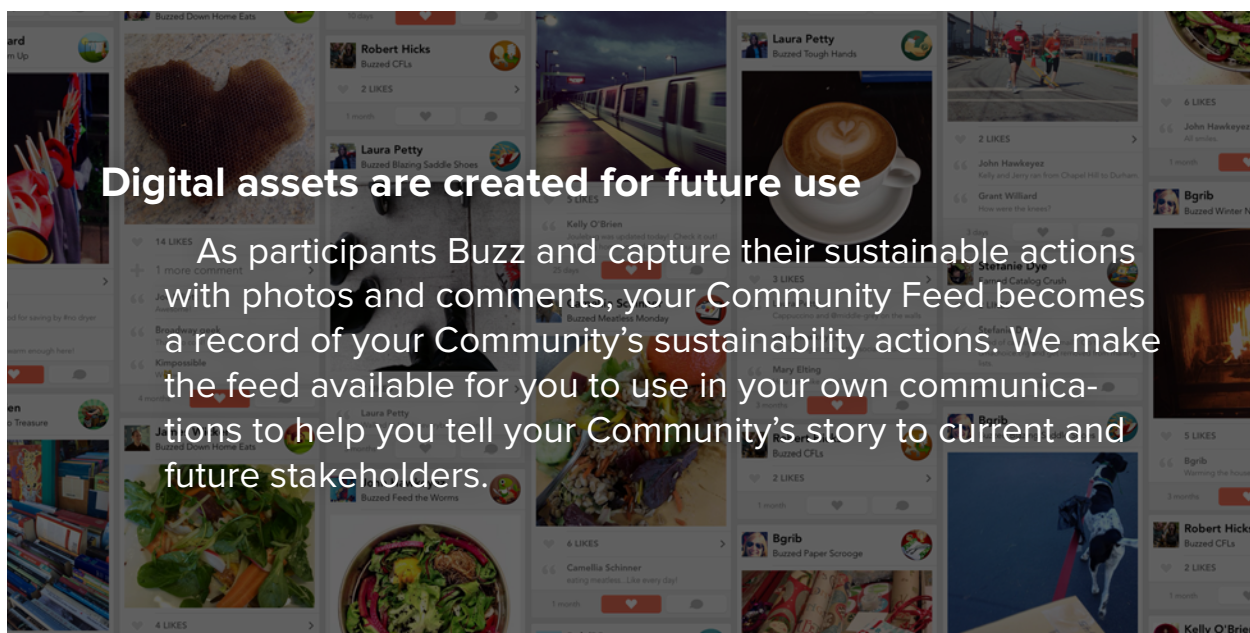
Digital assets are created for future use

As participants Buzz and capture their sustainable actions with photos and comments, your Community Feed becomes a record of your Community's sustainability actions. We make the feed available for you to use in your own communications to help you tell your Community's story to current and future stakeholders.

Buzzed Down Home Eats
Robert Hicks
Buzzed CFLs
2 LIKES
1 month
Laura Petty
Buzzed Tough Hands
Laura Petty
Buzzed Blazing Saddle Shoes
14 LIKES
1 more comment
Kelly O'Brien
25 days
3 LIKES
Stefanie Dye
Mary Elting
2 LIKES
John Hawkeyez
Grant Williard
6 LIKES
John Hawkeyez
1 month
Bgrib
Buzzed Winter N
Broadway geek
Kimpossible
Laura Petty
Buzzed Down Home Eats
Buzzed Feed the Worms
Buzzed CFLs
2 LIKES
1 month
Bgrib
Buzzed Paper Scrooge
6 LIKES
Camellia Schinner
eating meatless... Like every day!
1 month
5 LIKES
Bgrib
3 months
Robert Hicks
Buzzed CFLs
2 LIKES
Kelly O'Brie
4 LIKES
Treasure